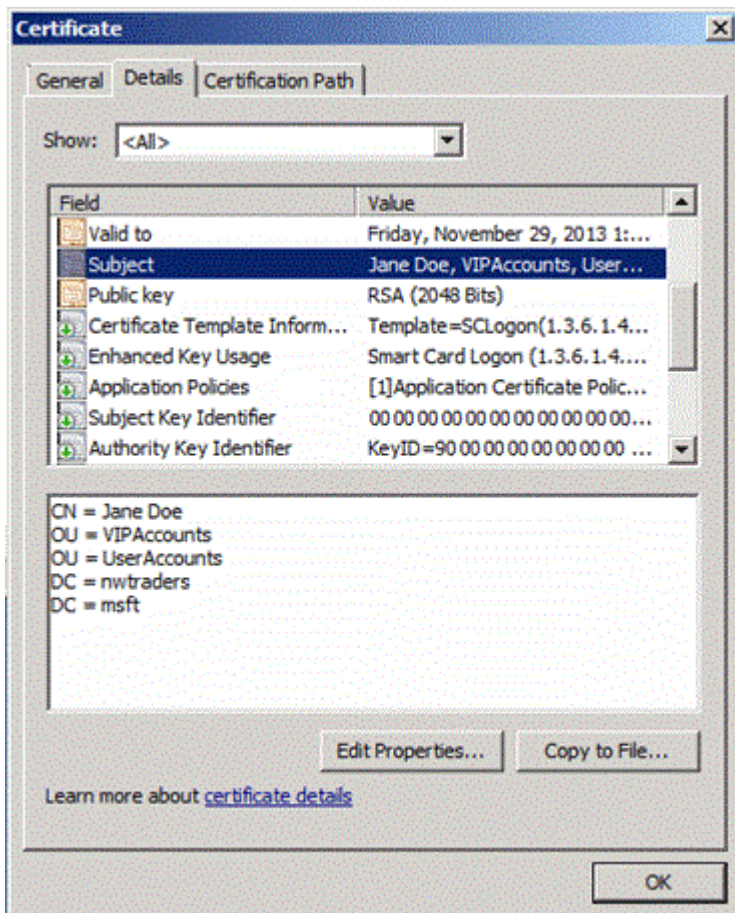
Certificate

General | Details | Certification Path

Show: <All>

| Field | Value |
|---|---|
| Valid to | Friday, November 29, 2013 1:... |
| Subject | Jane Doe, VIPAccounts, User... |
| Public key | RSA (2048 Bits) |
| Certificate Template Inform... | Template=SCLogon(1.3.6.1.4... |
| Enhanced Key Usage | Smart Card Logon (1.3.6.1.4.... |
| Application Policies | [1]Application Certificate Polic... |
| Subject Key Identifier | 00 00 00 00 00 00 00 00 00 00 00... |
| Authority Key Identifier | KeyID=90 00 00 00 00 00 00 00 ... |

CN = Jane Doe
OU = VIPAccounts
OU = UserAccounts
DC = nwtraders
DC = msft

Edit Properties... Copy to File...

Learn more about certificate details

OK